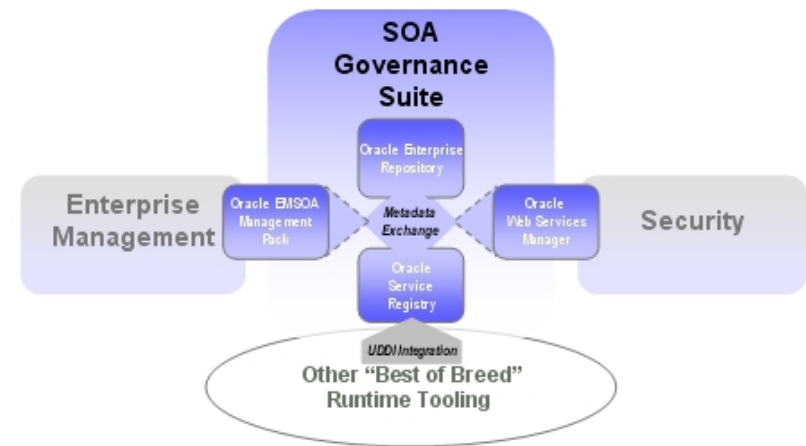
SOA Governance Suite

Enterprise Management

Oracle EMSOA Management Pack

Oracle Enterprise Repository

Metadata Exchange

Oracle Web Services Manager

Security

Oracle Service Registry

UDDI Integration

Other "Best of Breed" Runtime Tooling